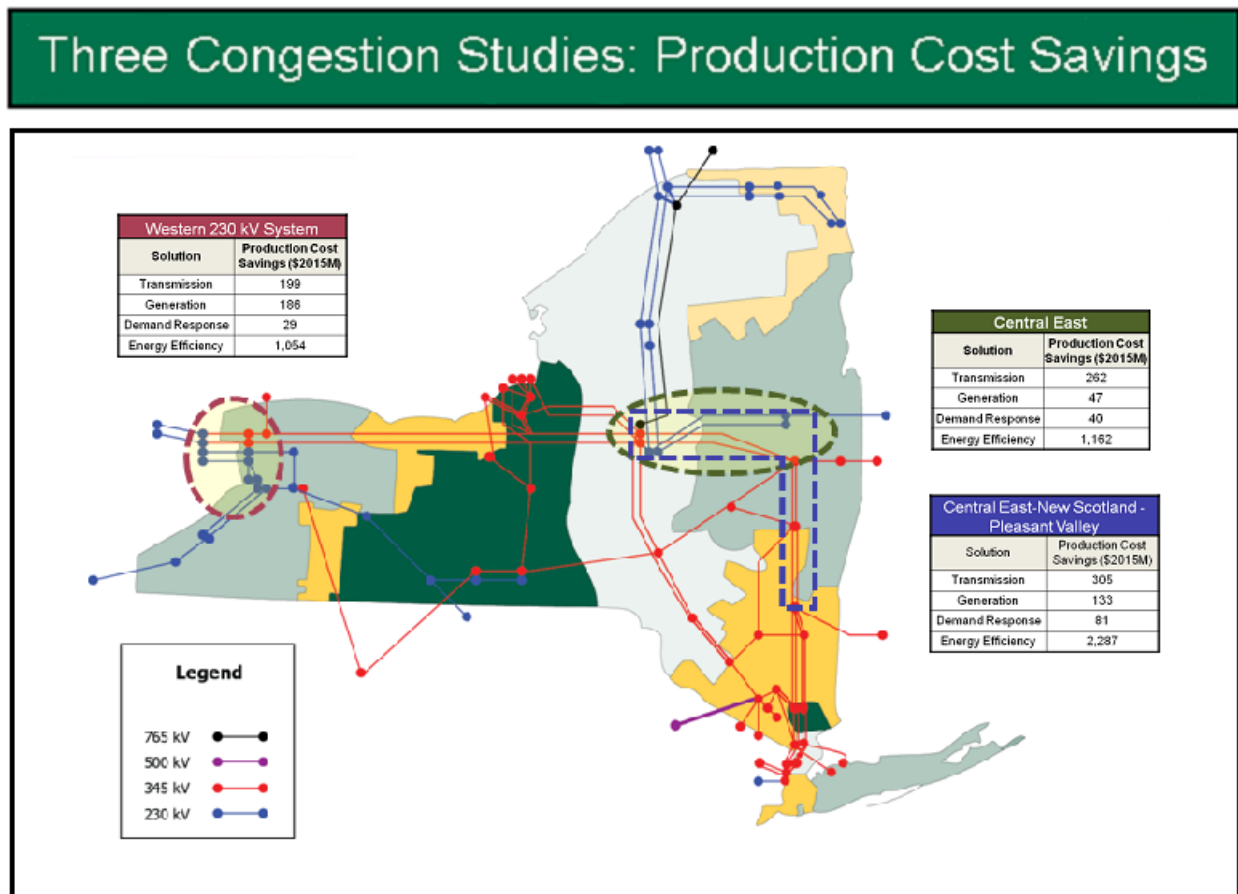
Three Congestion Studies: Production Cost Savings

Western 230 kV System

| Solution | Production Cost Savings ($2015M) |
|---|---|
| Transmission | 199 |
| Generation | 186 |
| Demand Response | 29 |
| Energy Efficiency | 1,054 |

Central East

| Solution | Production Cost Savings ($2015M) |
|---|---|
| Transmission | 262 |
| Generation | 47 |
| Demand Response | 40 |
| Energy Efficiency | 1,162 |

Central East-New Scotland - Pleasant Valley

| Solution | Production Cost Savings ($2015M) |
|---|---|
| Transmission | 305 |
| Generation | 133 |
| Demand Response | 81 |
| Energy Efficiency | 2,287 |

Legend

765 kV
500 kV
345 kV
230 kV